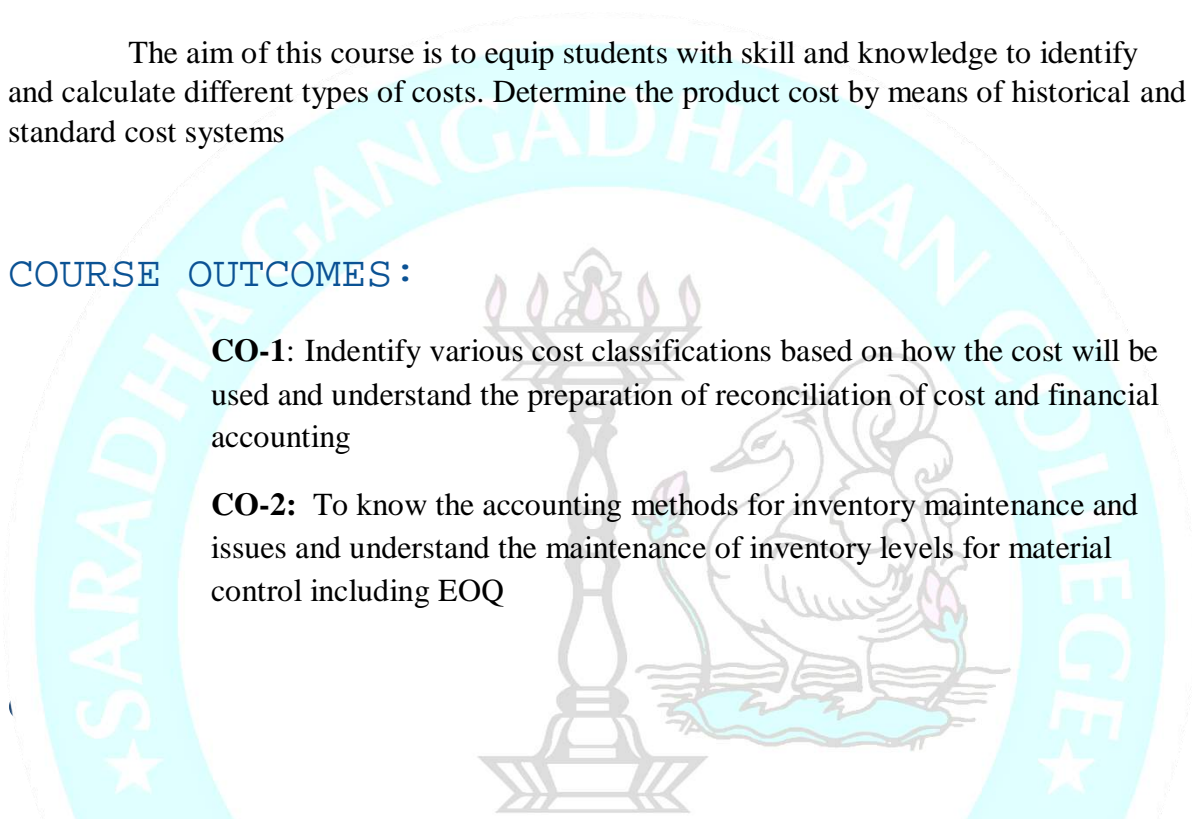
The aim of this course is to equip students with skill and knowledge to identify and calculate different types of costs. Determine the product cost by means of historical and standard cost systems

COURSE OUTCOMES:

**CO-1**: Indentify various cost classifications based on how the cost will be used and understand the preparation of reconciliation of cost and financial accounting

**CO-2:** To know the accounting methods for inventory maintenance and issues and understand the maintenance of inventory levels for material control including EOQ

SARADHA GANGADHARAN COLLEGE